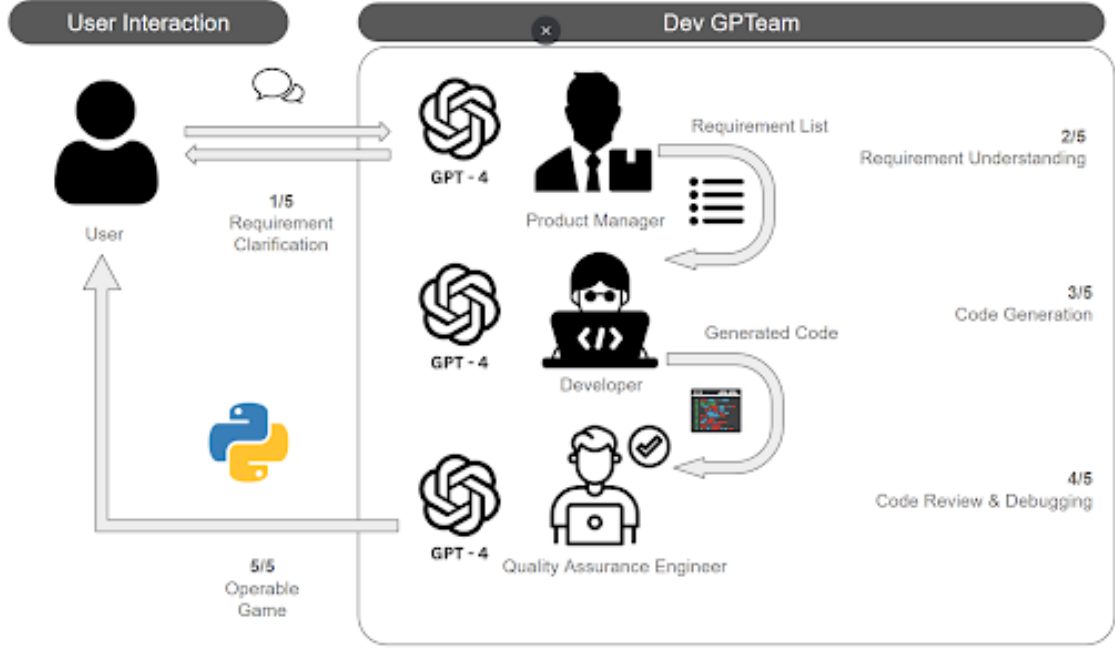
User Interaction

Dev GPTeam

×

User

1/5
Requirement
Clarification

GPT - 4

Product Manager

Requirement List

2/5
Requirement Understanding

GPT - 4

Developer

Generated Code

3/5
Code Generation

GPT - 4

Quality Assurance Engineer

4/5
Code Review & Debugging

5/5
Operable
Game